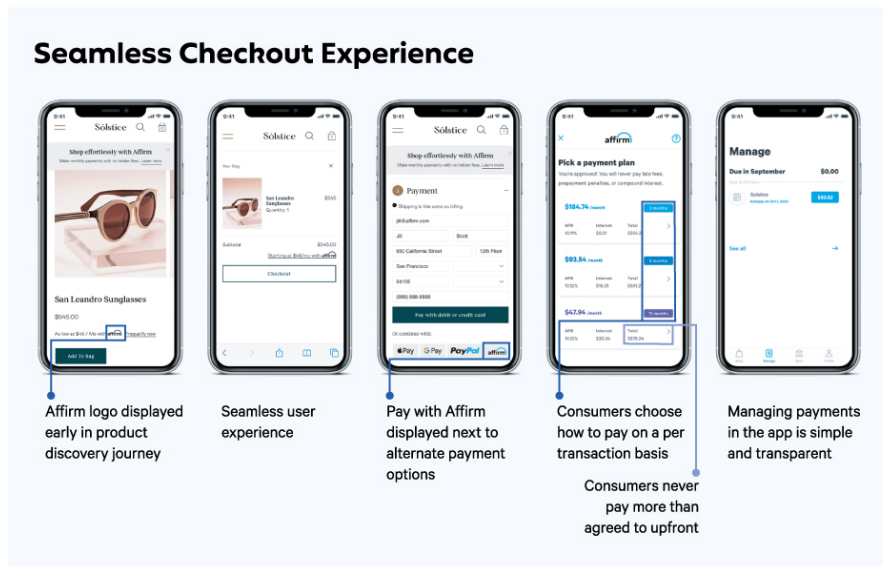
Seamless Checkout Experience

9:41
Sólstice
Shop effortlessly with Affirm
Make monthly payments with no hidden fees. Learn more
San Leandro Sunglasses
$545.00
As low as $48 / Mo with affirm Prequalify now
Add To Bag

9:41
Sólstice
Your Bag
San Leandro Sunglasses
Quantity 1
$545
Subtotal
$545.00
Starting at $48/mo with affirm
Checkout

9:41
Sólstice
Shop effortlessly with Affirm
Make monthly payments with no hidden fees. Learn more
Payment
Shipping is the same as billing
jill@affirm.com
Jill
Scott
650 California Street
12th Floor
San Francisco
94108
(888) 888-8888
Pay with debit or credit card
Or continue with:
Pay
G Pay
PayPal
affirm

9:41
affirm
Pick a payment plan
You're approved! You will never pay late fees, prepayment penalties, or compound interest.
$184.74 /month
3 months
APR
10.0%
Interest
$9.21
Total
$554.21
$93.54 /month
6 months
APR
10.02%
Interest
$16.25
Total
$561.25
$47.94 /month
12 months
APR
10.02%
Interest
$30.34
Total
$575.34

9:41
Manage
Due in September
$0.00
Solstice
$93.52
See all

Affirm logo displayed early in product discovery journey

Seamless user experience

Pay with Affirm displayed next to alternate payment options

Consumers choose how to pay on a per transaction basis

Managing payments in the app is simple and transparent

Consumers never pay more than agreed to upfront